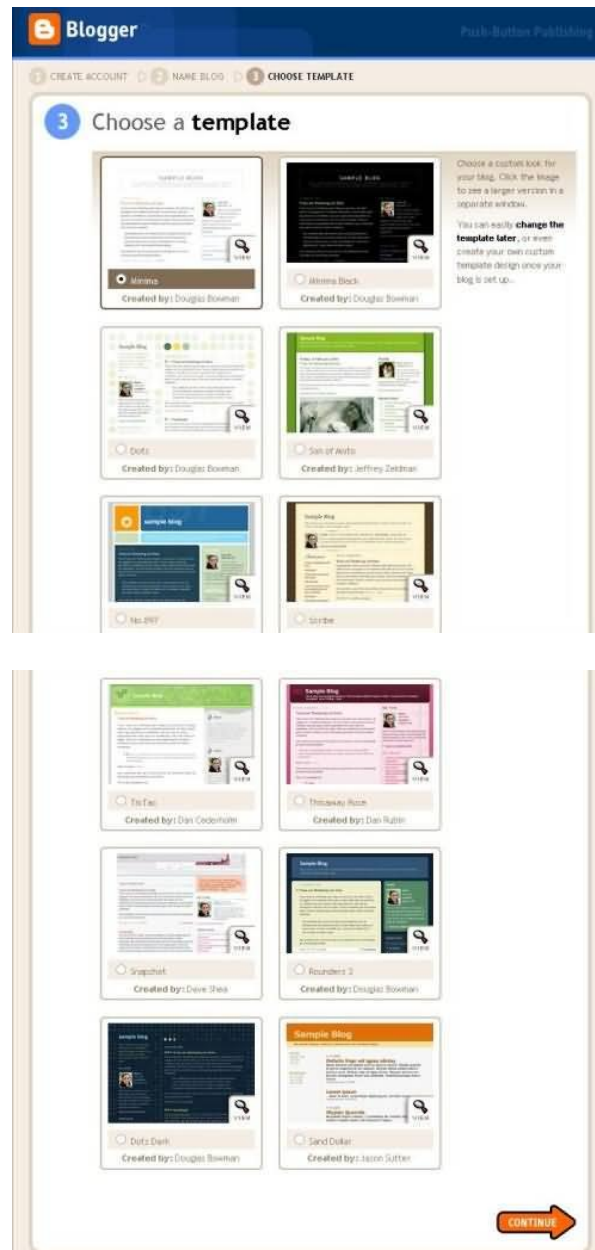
Blogger

Push-Button Publishing

1 CREATE ACCOUNT 2 NAME BLOG 3 CHOOSE TEMPLATE

3 Choose a template

Choose a custom look for your blog. Click the image to see a larger version in a separate window.

You can easily change the template later, or even create your own custom template design once your blog is set up.

SAMPLE BLOG
VIEW
Minima
Created by: Douglas Bowman

SAMPLE BLOG
VIEW
Minima Black
Created by: Douglas Bowman

Sample Blog
VIEW
Dots
Created by: Douglas Bowman

Sample Blog
VIEW
Son of Moto
Created by: Jeffrey Zeldman

sample blog
VIEW
No. 897

Sample Blog
VIEW
Scribe

Sample Blog
VIEW
TicTac
Created by: Dan Cederholm

Sample Blog
VIEW
Thisaway Rose
Created by: Dan Rubin

VIEW
Snapshot
Created by: Dave Shea

Sample Blog
VIEW
Rounders 2
Created by: Douglas Bowman

sample blog
VIEW
Dots Dark
Created by: Douglas Bowman

Sample Blog
VIEW
Sand Dollar
Created by: Jason Sutter

CONTINUE